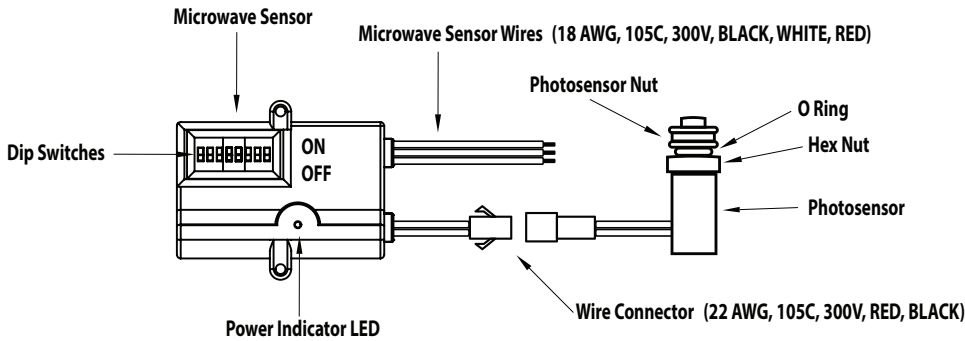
Microwave Sensor

Microwave Sensor Wires (18 AWG, 105C, 300V, BLACK, WHITE, RED)

Photosensor Nut

O Ring

Hex Nut

Dip Switches

ON

OFF

Photosensor

Wire Connector (22 AWG, 105C, 300V, RED, BLACK)

Power Indicator LED